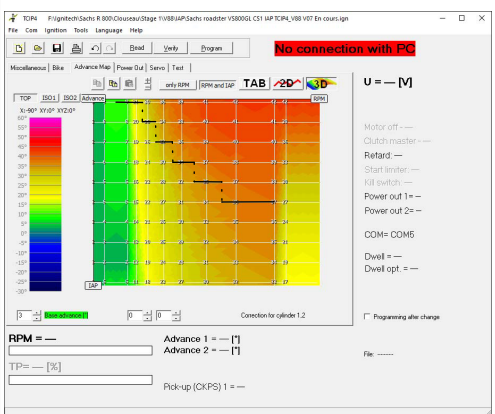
TCIP4 F:\Ignitech\Sachs R 800\Clouseau\Stage 1\V80\IAP\Sachs roadster V800GL CS1 IAP TCIP4_V88 V07 En cours.sgn

File Com Ignition Tools Language Help

Read Verify Program

No connection with PC

Miscellaneous Bike Advance Map Power Out Servo Test

only RPM RPM and IAP TAB 2D 3D

TOP ISO1 ISO2 Advance

X:-90° XY:0° XYZ:0°

60° 55° 50° 45° 40° 35° 30° 25° 20° 15° 10° 5° 0° -5° -10° -15° -20° -25° -30°

RPM

IAP

3 Base advance [°]

0 0

Correction for cylinder 1,2

U = — [V]

Motor off - —
Clutch master - —
Retard: —
Start limiter: —
Kill switch: —
Power out 1= —
Power out 2= —

COM= COM5

Dwell = —
Dwell opt. = —

Programming after change

RPM = —

Advance 1 = — [°]
Advance 2 = — [°]

File: -------

TP= — [%]

Pick-up (CKPS) 1 = —